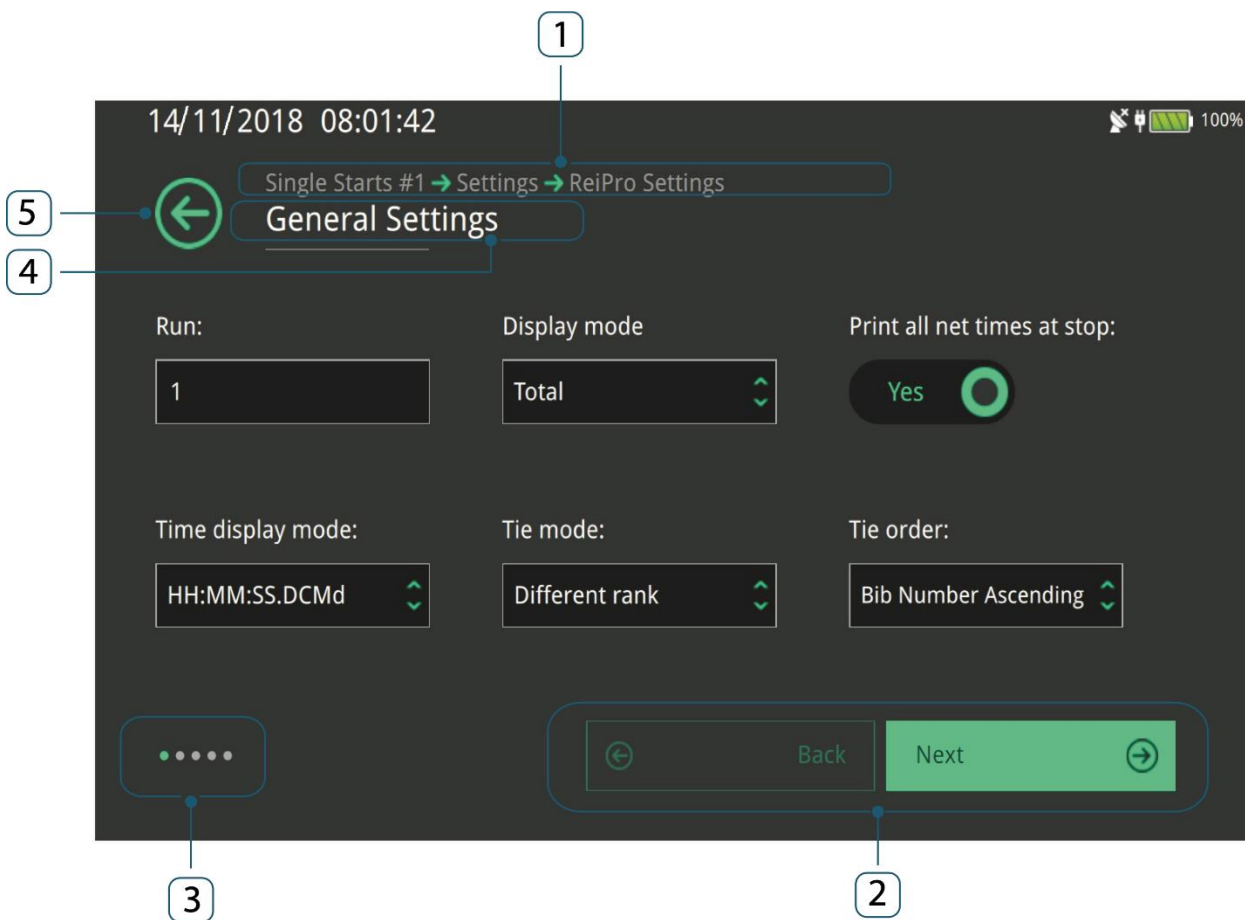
1

14/11/2018 08:01:42

100%

Single Starts #1 → Settings → ReiPro Settings

5

General Settings

4

Run:

1

Display mode

Total

Print all net times at stop:

Yes

Time display mode:

HH:MM:SS.DCMd

Tie mode:

Different rank

Tie order:

Bib Number Ascending

Back

Next

3

2